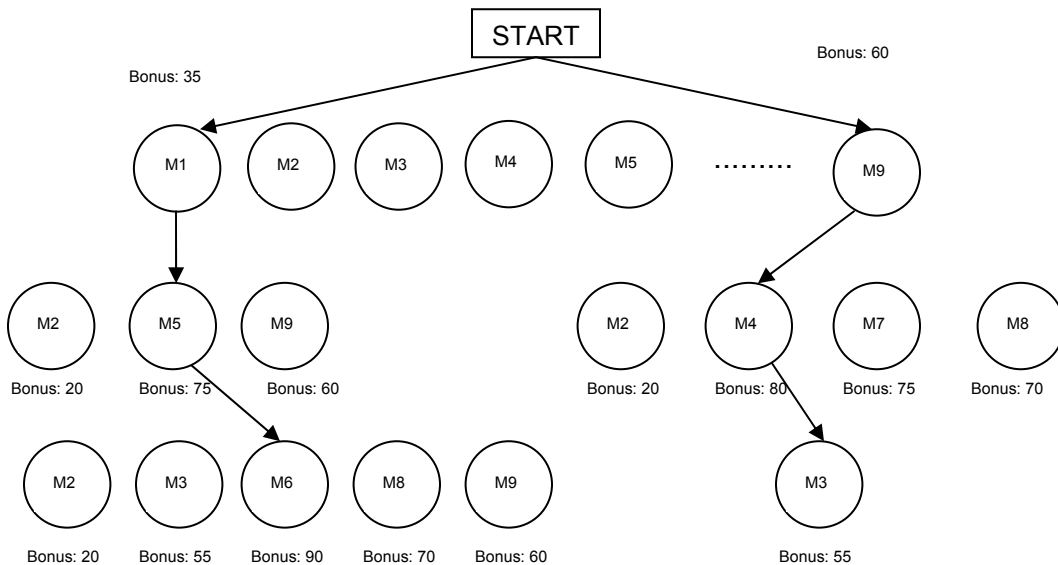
START

Bonus: 35

Bonus: 60

M1 M2 M3 M4 M5 ......... M9

M2 M5 M9

Bonus: 20 Bonus: 75 Bonus: 60

M2 M4 M7 M8

Bonus: 20 Bonus: 80 Bonus: 75 Bonus: 70

M2 M3 M6 M8 M9

Bonus: 20 Bonus: 55 Bonus: 90 Bonus: 70 Bonus: 60

M3

Bonus: 55